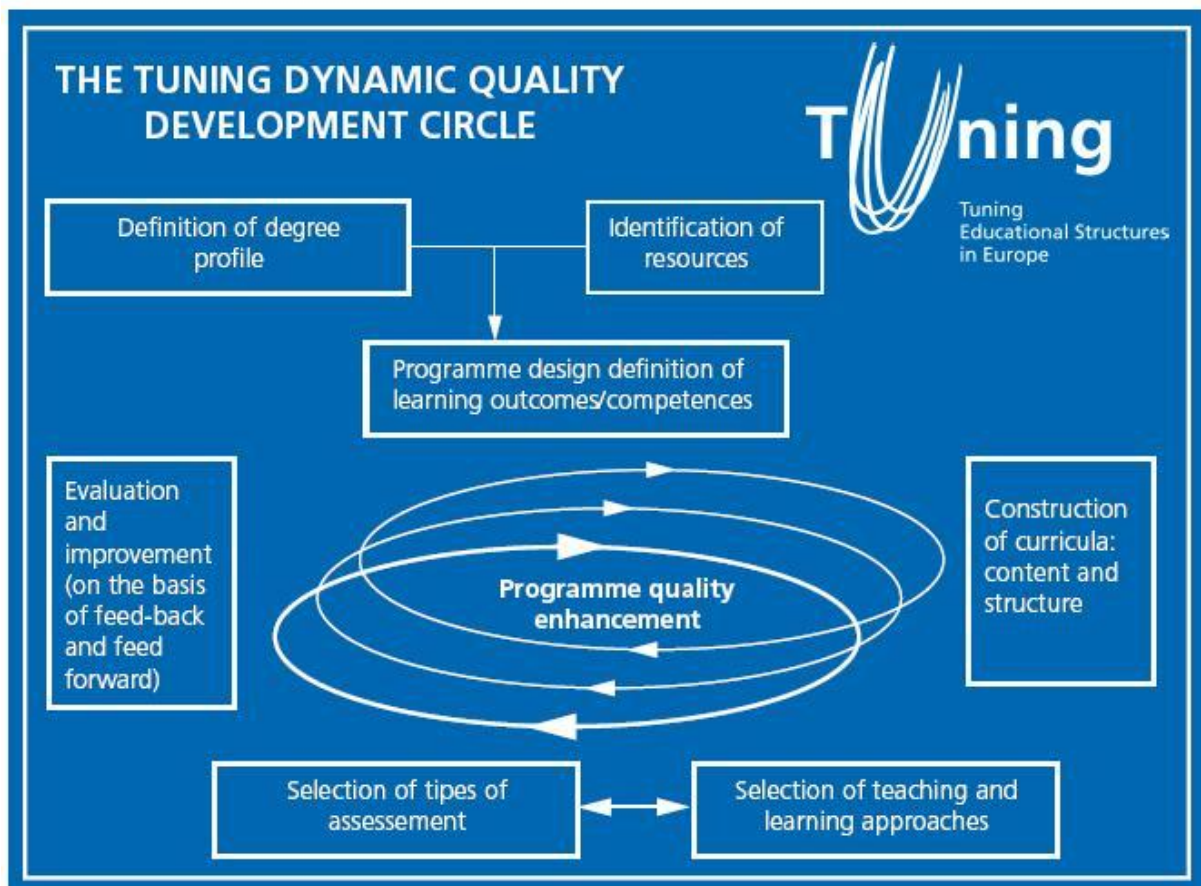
THE TUNING DYNAMIC QUALITY DEVELOPMENT CIRCLE

Tuning

Tuning Educational Structures in Europe

Definition of degree profile

Identification of resources

Programme design definition of learning outcomes/competences

Evaluation and improvement (on the basis of feed-back and feed forward)

Programme quality enhancement

Construction of curricula: content and structure

Selection of tipes of assessement

Selection of teaching and learning approaches